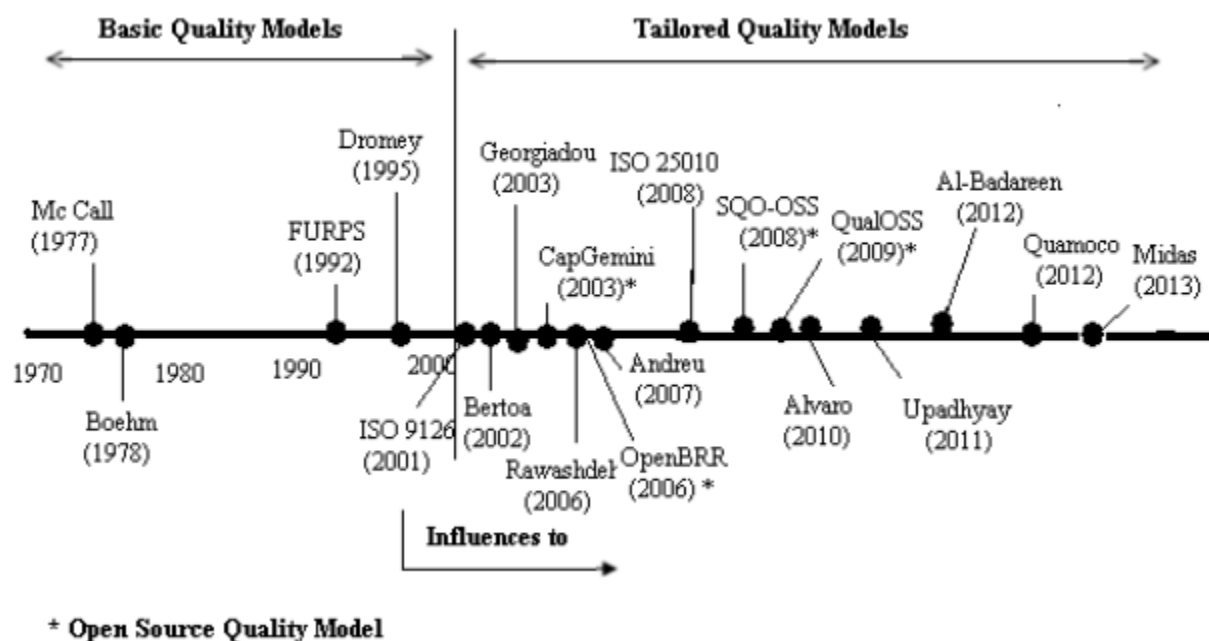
Basic Quality Models

Tailored Quality Models

Mc Call (1977)

FURPS (1992)

Dromey (1995)

Georgiadou (2003)

ISO 25010 (2008)

SQO-OSS (2008)*

QualOSS (2009)*

Al-Badareen (2012)

Quamoco (2012)

Midas (2013)

CapGemini (2003)*

1970

1980

1990

2000

Boehm (1978)

ISO 9126 (2001)

Bertoa (2002)

Andreu (2007)

Rawashdeh (2006)

OpenBRR (2006) *

Alvaro (2010)

Upadhyay (2011)

Influences to

* Open Source Quality Model